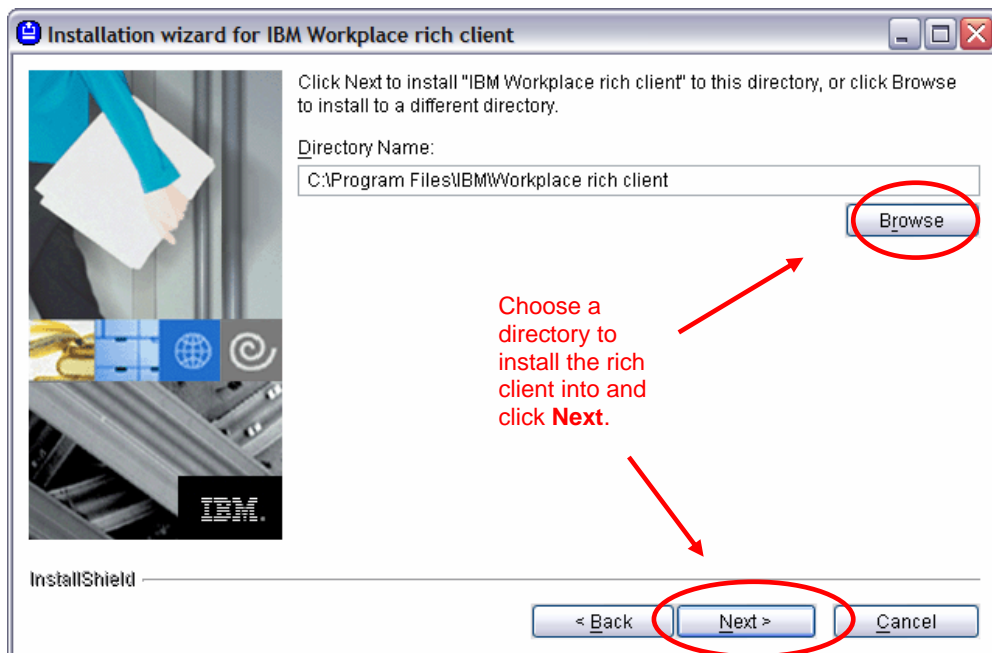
Installation wizard for IBM Workplace rich client

Click Next to install "IBM Workplace rich client" to this directory, or click Browse to install to a different directory.

Directory Name:

C:\Program Files\IBM\Workplace rich client

Browse

Choose a directory to install the rich client into and click **Next**.

IBM.

InstallShield

< Back

Next >

Cancel